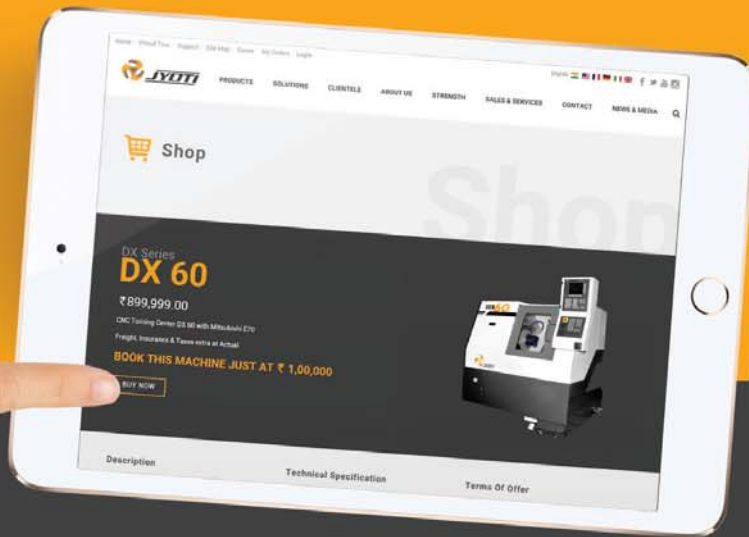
Home Virtual Tour Support Site Map Career My Orders Login

JYOTI

PRODUCTS SOLUTIONS CLIENTELE ABOUT US STRENGTH SALES & SERVICES CONTACT NEWS & MEDIA

Shop

Shop

DX Series
DX 60

₹899,999.00

CNC Turning Center DX 60 with Mitsubishi E70

Freight, Insurance & Taxes extra at Actual

BOOK THIS MACHINE JUST AT ₹ 1,00,000

BUY NOW

DX60

Description

Technical Specification

Terms Of Offer